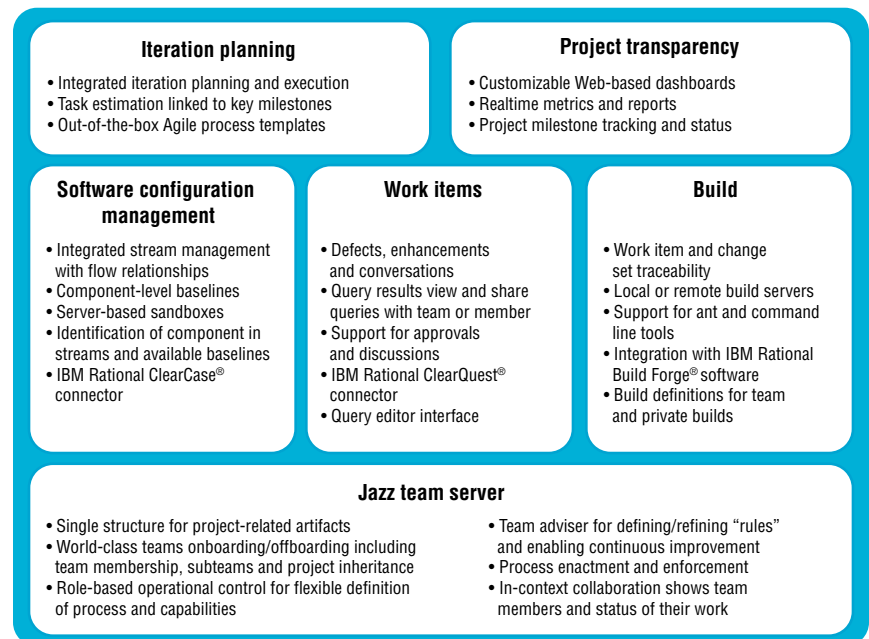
Iteration planning

• Integrated iteration planning and execution
• Task estimation linked to key milestones
• Out-of-the-box Agile process templates

Project transparency

• Customizable Web-based dashboards
• Realtime metrics and reports
• Project milestone tracking and status

Software configuration management

• Integrated stream management with flow relationships
• Component-level baselines
• Server-based sandboxes
• Identification of component in streams and available baselines
• IBM Rational ClearCase® connector

Work items

• Defects, enhancements and conversations
• Query results view and share queries with team or member
• Support for approvals and discussions
• IBM Rational ClearQuest® connector
• Query editor interface

Build

• Work item and change set traceability
• Local or remote build servers
• Support for ant and command line tools
• Integration with IBM Rational Build Forge® software
• Build definitions for team and private builds

Jazz team server

• Single structure for project-related artifacts
• World-class teams onboarding/offboarding including team membership, subteams and project inheritance
• Role-based operational control for flexible definition of process and capabilities

• Team adviser for defining/refining “rules” and enabling continuous improvement
• Process enactment and enforcement
• In-context collaboration shows team members and status of their work